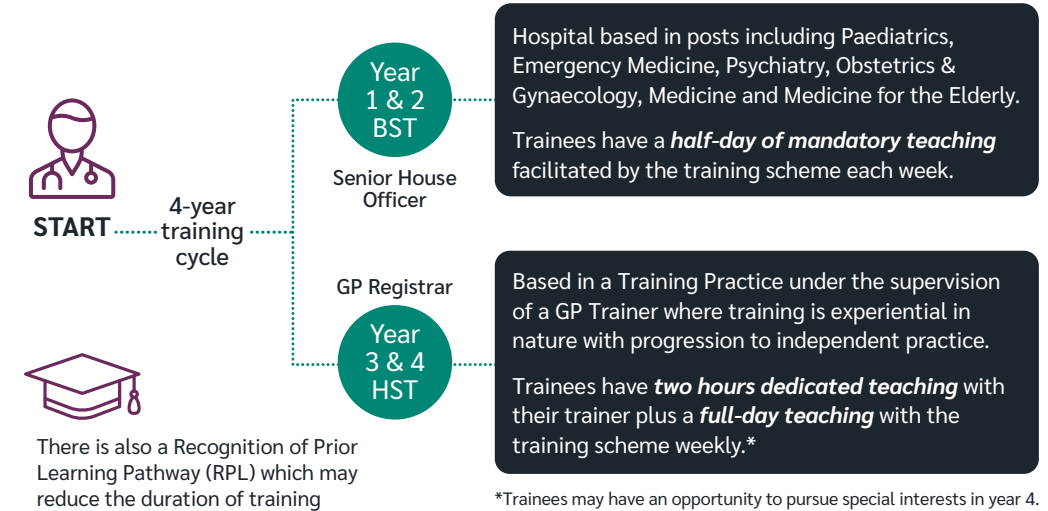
START

4-year training cycle

Year 1 & 2 BST

Senior House Officer

Hospital based in posts including Paediatrics, Emergency Medicine, Psychiatry, Obstetrics & Gynaecology, Medicine and Medicine for the Elderly.

Trainees have a ***half-day of mandatory teaching*** facilitated by the training scheme each week.

GP Registrar

Year 3 & 4 HST

Based in a Training Practice under the supervision of a GP Trainer where training is experiential in nature with progression to independent practice.

Trainees have ***two hours dedicated teaching*** with their trainer plus a ***full-day teaching*** with the training scheme weekly.*

There is also a Recognition of Prior Learning Pathway (RPL) which may reduce the duration of training

*Trainees may have an opportunity to pursue special interests in year 4.